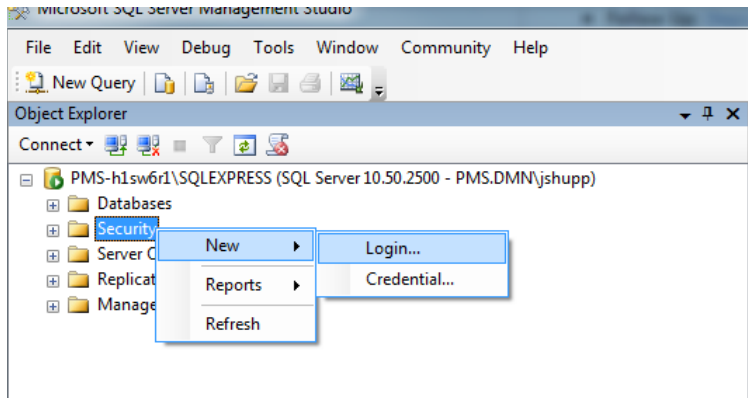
Microsoft SQL Server Management Studio

File Edit View Debug Tools Window Community Help

New Query

Object Explorer

Connect

PMS-h1sw6r1\SQLEXPRESS (SQL Server 10.50.2500 - PMS.DMN\jshupp)
Databases
Security
Server O
Replicat
Manage

New
Reports
Refresh

Login...
Credential...